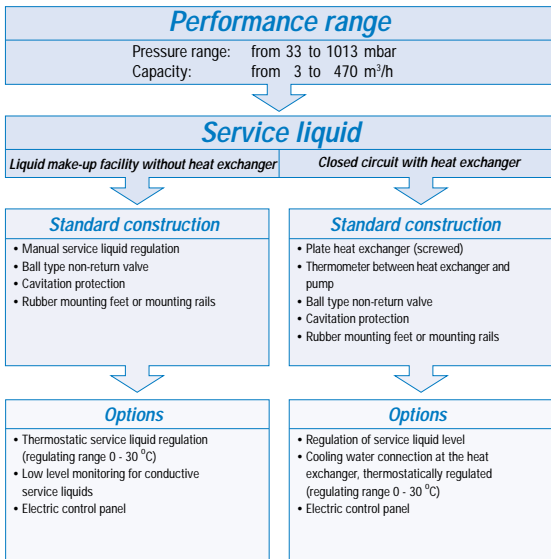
Performance range

Pressure range: from 33 to 1013 mbar
Capacity: from 3 to 470 m$^3$/h

Service liquid

Liquid make-up facility without heat exchanger

Closed circuit with heat exchanger

Standard construction

• Manual service liquid regulation
• Ball type non-return valve
• Cavitation protection
• Rubber mounting feet or mounting rails

Standard construction

• Plate heat exchanger (screwed)
• Thermometer between heat exchanger and pump
• Ball type non-return valve
• Cavitation protection
• Rubber mounting feet or mounting rails

Options

• Thermostatic service liquid regulation (regulating range 0 - 30 $^oC$)
• Low level monitoring for conductive service liquids
• Electric control panel

Options

• Regulation of service liquid level
• Cooling water connection at the heat exchanger, thermostatically regulated (regulating range 0 - 30 $^oC$)
• Electric control panel